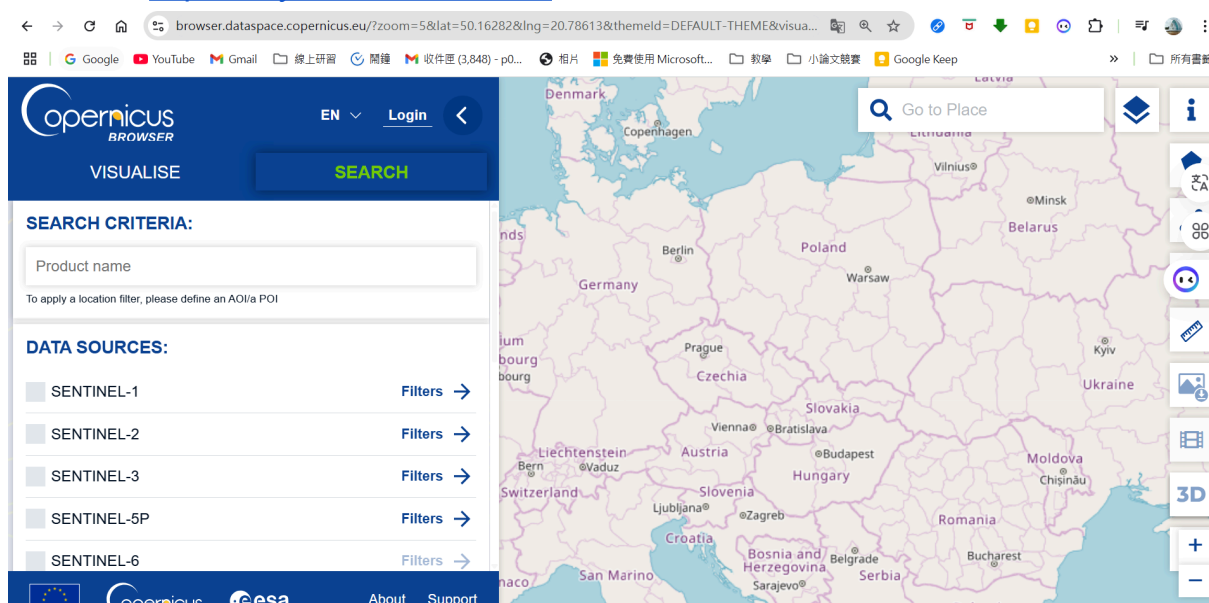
browser.dataspace.copernicus.eu/?zoom=5&lat=50.16282&lng=20.78613&themeId=DEFAULT-THEME&visua...

Google YouTube Gmail 線上研習 闖鐘 收件匣 (3,848) - p0... 相片 免費使用 Microsoft... 教學 小論文競賽 Google Keep 所有書籤

Copernicus BROWSER

EN Login

VISUALISE SEARCH

SEARCH CRITERIA:

Product name

To apply a location filter, please define an AOI/a POI

DATA SOURCES:

SENTINEL-1 Filters

SENTINEL-2 Filters

SENTINEL-3 Filters

SENTINEL-5P Filters

SENTINEL-6 Filters

copernicus esa About Support

Go to Place

Latvia
Denmark
Copenhagen
Vilnius
Minsk
Belarus
nds
Berlin
Poland
Warsaw
Germany
ium
bourg
bourg
Prague
Czechia
Kyiv
Ukraine
Slovakia
Vienna Bratislava
Budapest
Liechtenstein
Austria
Bern Vaduz
Hungary
Moldova
Chişinău
Switzerland
Slovenia
Ljubljana
Zagreb
Romania
Croatia
Bosnia and Herzegovina
Belgrade
Bucharest
San Marino
Serbia
Sarajevo
naco

3D